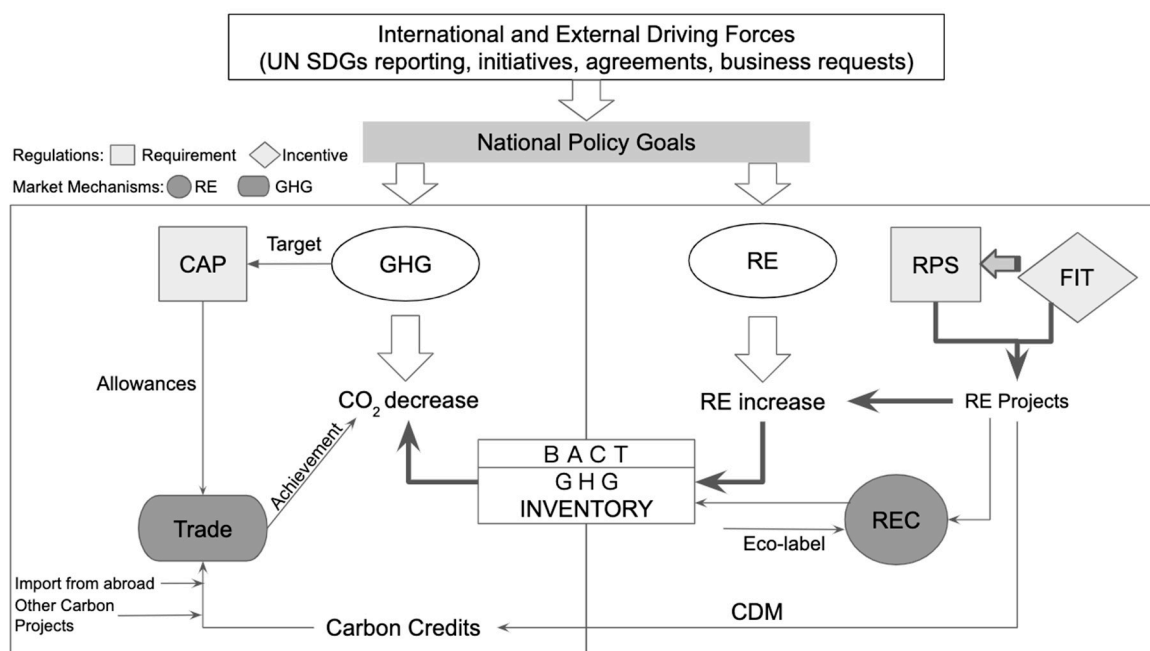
International and External Driving Forces
(UN SDGs reporting, initiatives, agreements, business requests)

National Policy Goals

Regulations: Requirement Incentive
Market Mechanisms: RE GHG

CAP
Target
GHG
Allowances
$CO_2$ decrease
Achievement
Trade
Import from abroad
Other Carbon Projects
Carbon Credits

RE
RPS
FIT
RE increase
RE Projects
B A C T
G H G
INVENTORY
REC
Eco-label
CDM